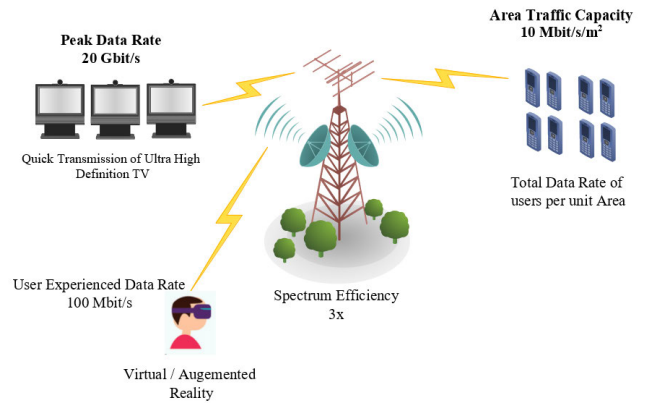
Peak Data Rate
20 Gbit/s

Quick Transmission of Ultra High Definition TV

Area Traffic Capacity
10 Mbit/s/m$^2$

Total Data Rate of users per unit Area

User Experienced Data Rate
100 Mbit/s

Spectrum Efficiency
3x

Virtual / Augemented Reality